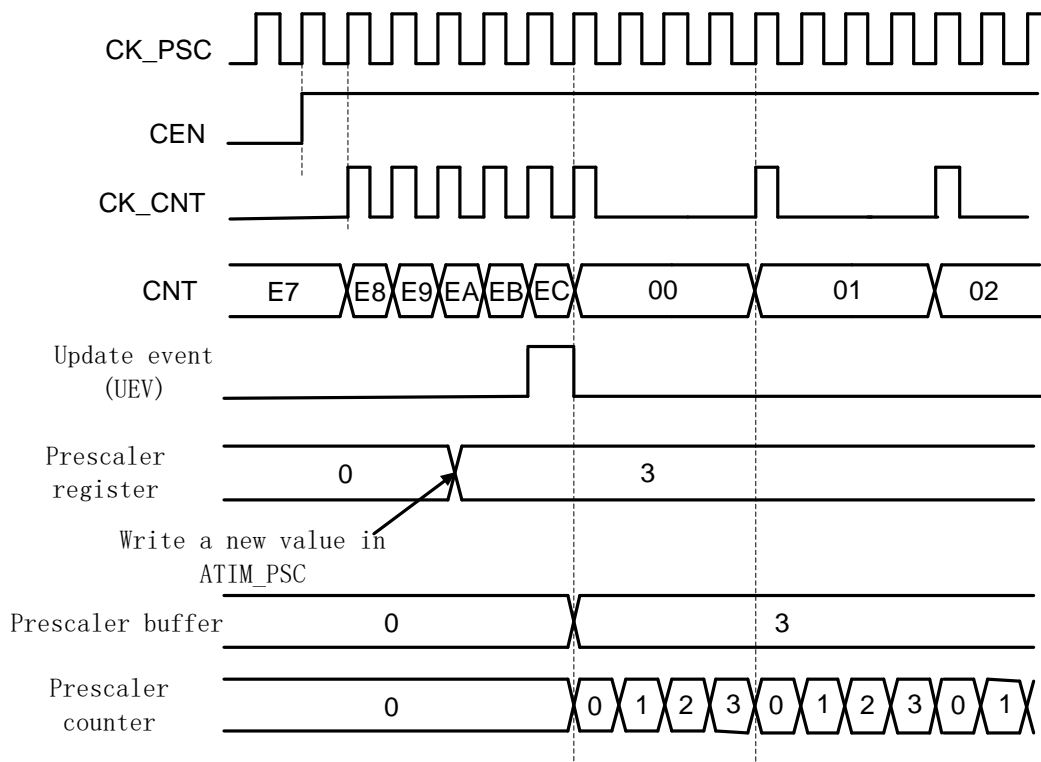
CK_PSC

CEN

CK_CNT

CNT

E7

E8

E9

EA

EB

EC

00

01

02

Update event (UEV)

Prescaler register

0

3

Write a new value in ATIM_PSC

Prescaler buffer

0

3

Prescaler counter

0

0

1

2

3

0

1

2

3

0

1